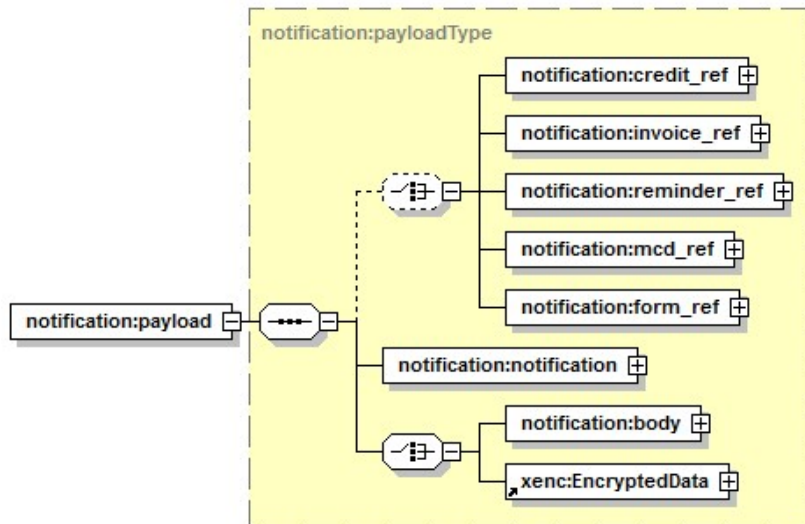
notification:payloadType

notification:credit_ref

notification:invoice_ref

notification:reminder_ref

notification:mcd_ref

notification:form_ref

notification:payload

notification:notification

notification:body

xenc:EncryptedData